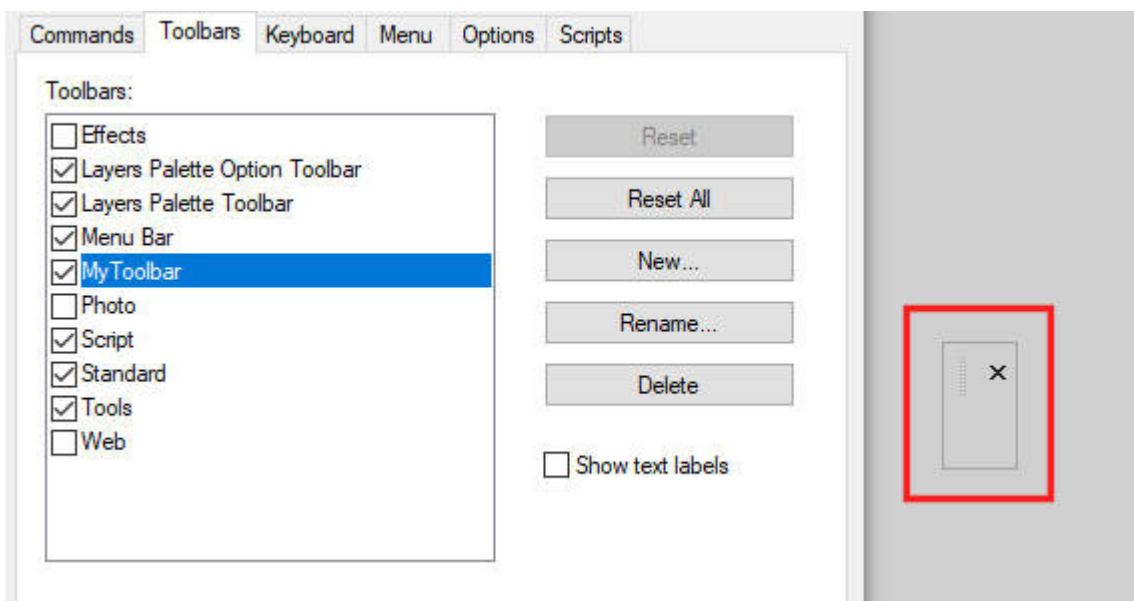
Commands Toolbars Keyboard Menu Options Scripts

Toolbars:

Effects
Layers Palette Option Toolbar
Layers Palette Toolbar
Menu Bar
MyToolbar
Photo
Script
Standard
Tools
Web

Reset
Reset All
New...
Rename...
Delete

Show text labels

×